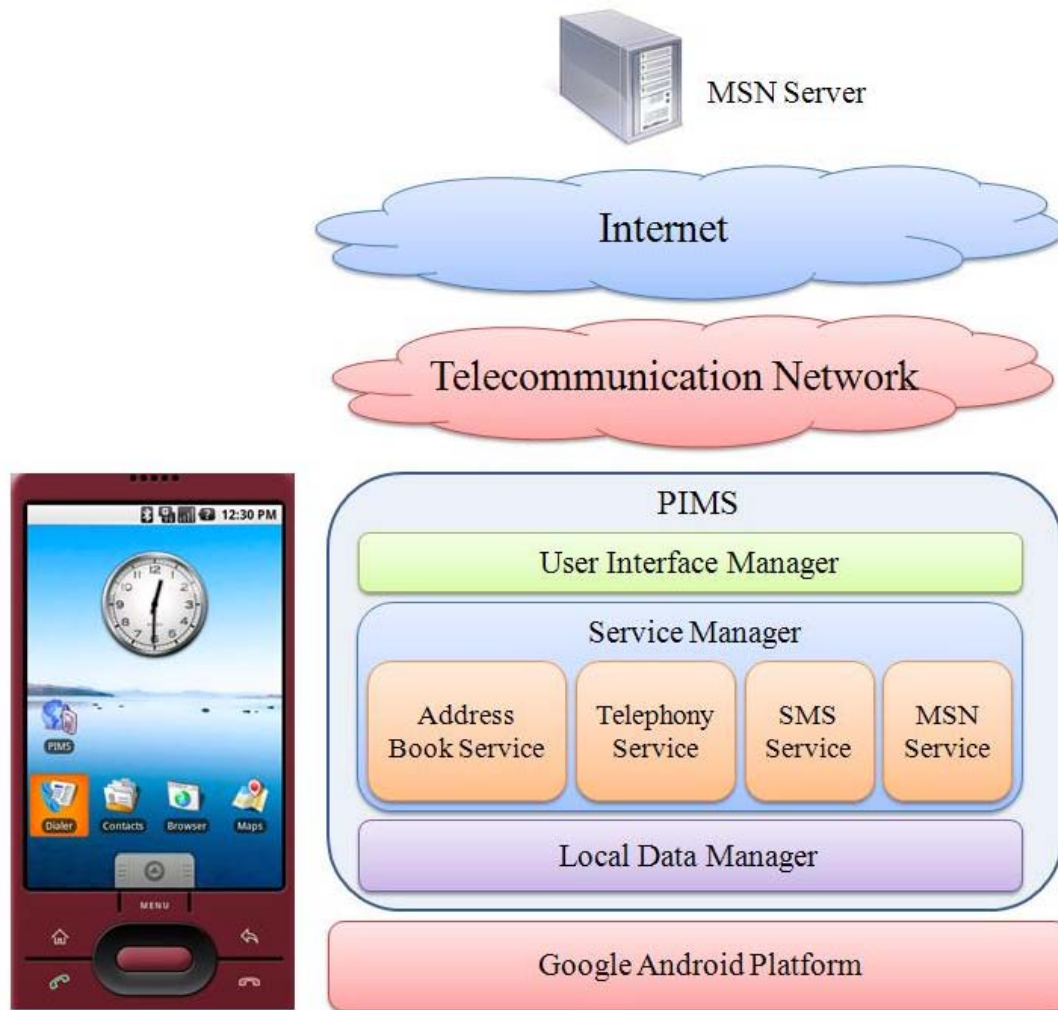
MSN Server

Internet

Telecommunication Network

12:30 PM

PIMS

Dialer Contacts Browser Maps

MENU

PIMS

User Interface Manager

Service Manager

Address Book Service

Telephony Service

SMS Service

MSN Service

Local Data Manager

Google Android Platform